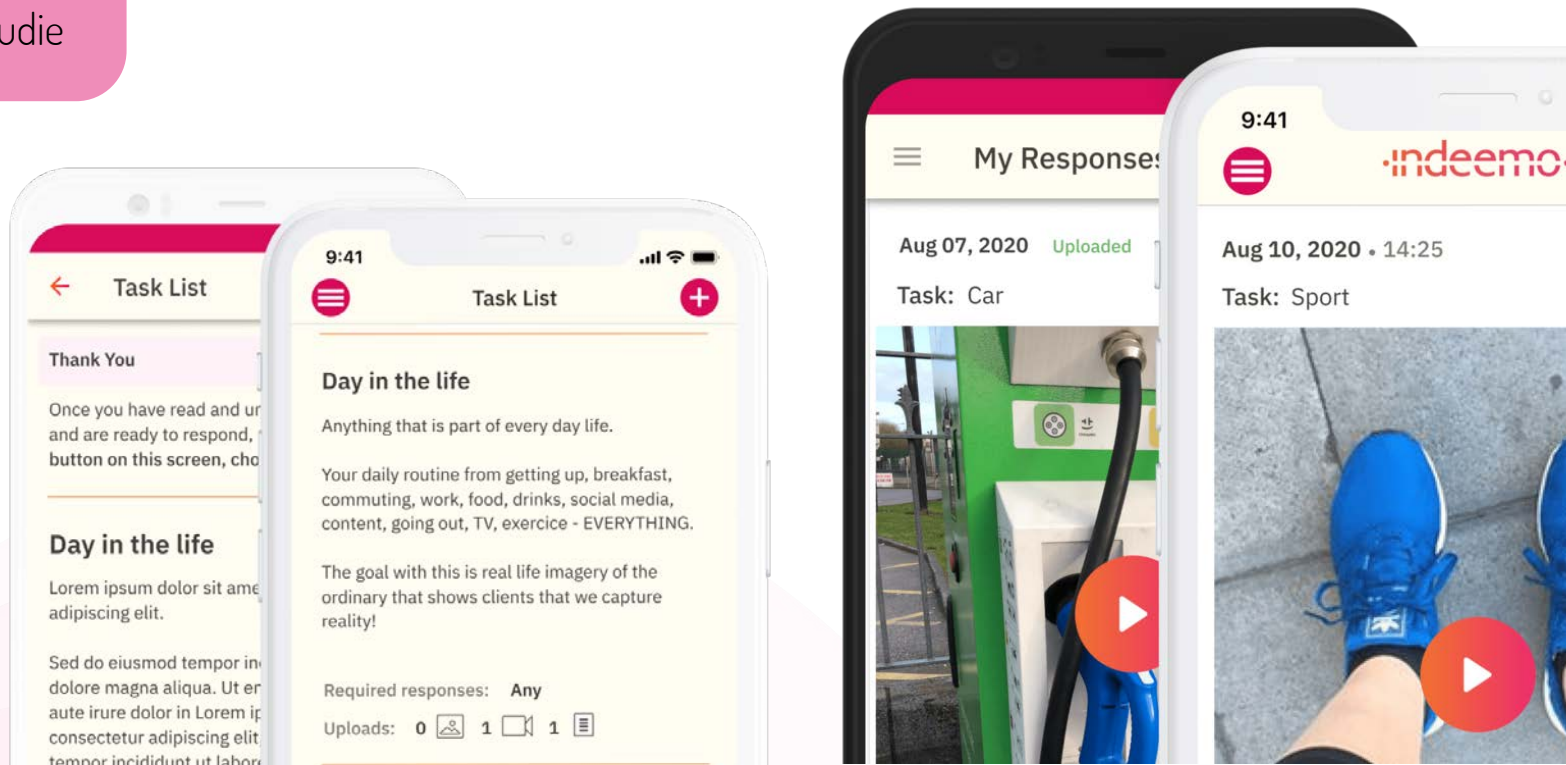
udie

Task List

Thank You

Once you have read and ur and are ready to respond, button on this screen, cho

Day in the life

Lorem ipsum dolor sit ame adipiscing elit.

Sed do eiusmod tempor in dolore magna aliqua. Ut er aute irure dolor in Lorem ip consectetur adipiscing elit tempor incididunt ut labore

9:41

Task List

Day in the life

Anything that is part of every day life.

Your daily routine from getting up, breakfast, commuting, work, food, drinks, social media, content, going out, TV, exercice - EVERYTHING.

The goal with this is real life imagery of the ordinary that shows clients that we capture reality!

Required responses: Any

Uploads: 0 1 1

My Responses

Aug 07, 2020 Uploaded

Task: Car

9:41

·indeemo·

Aug 10, 2020 • 14:25

Task: Sport